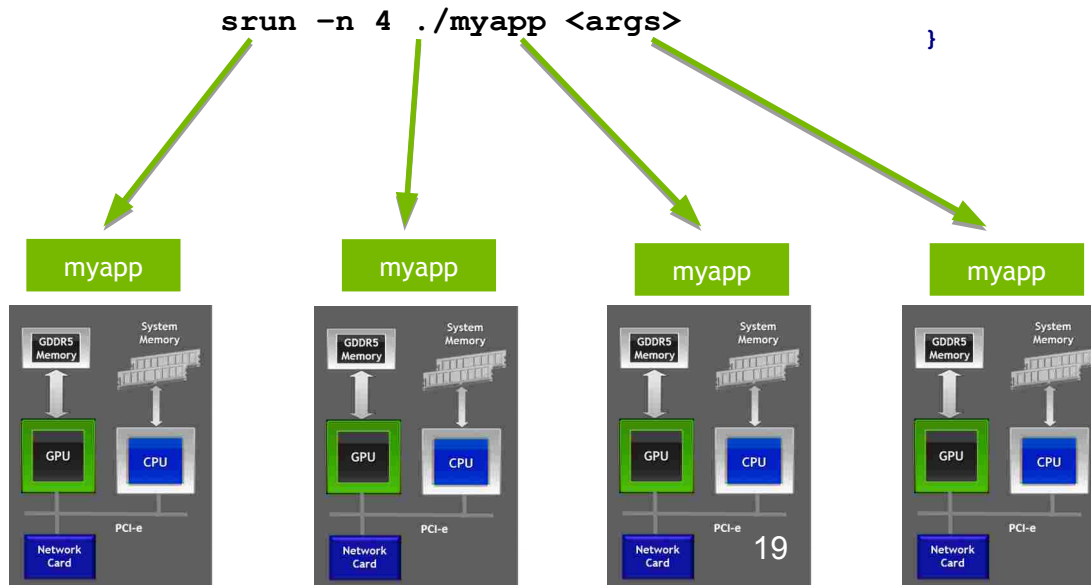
srun –n 4 ./myapp <args>

}

myapp

GDDR5 Memory

System Memory

GPU

CPU

PCI-e

Network Card

myapp

GDDR5 Memory

System Memory

GPU

CPU

PCI-e

Network Card

myapp

GDDR5 Memory

System Memory

GPU

CPU

PCI-e

Network Card

19

myapp

GDDR5 Memory

System Memory

GPU

CPU

PCI-e

Network Card